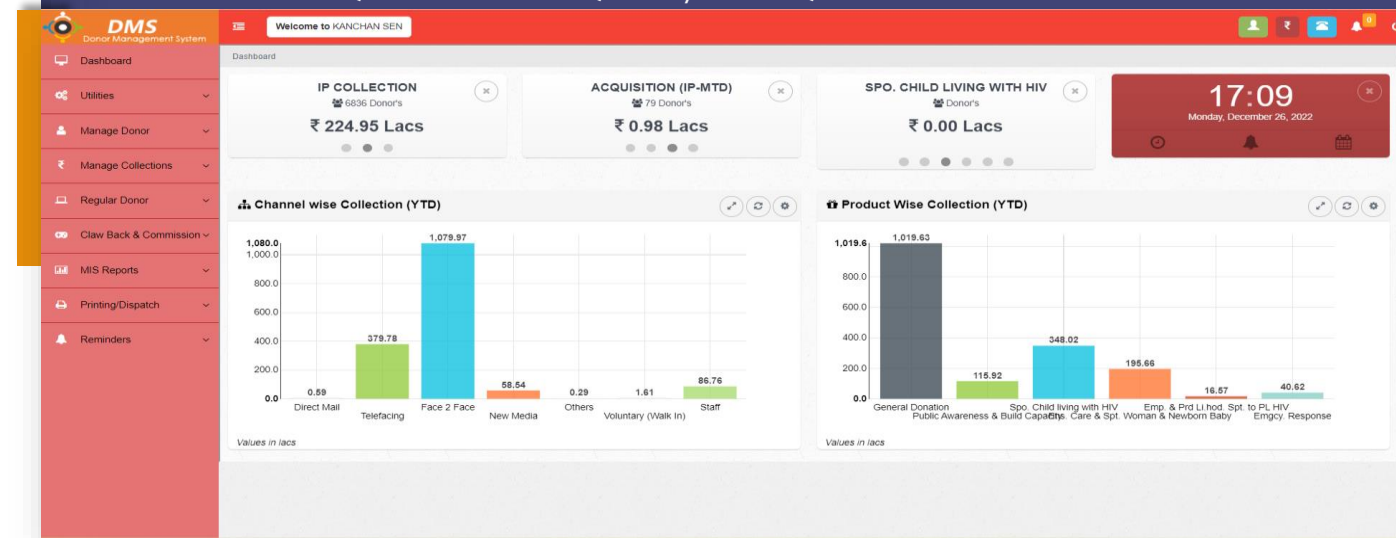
DMS
Donor Management System

Welcome to KANCHAN SEN

₹ 0

Dashboard
Utilities
Manage Donor
Manage Collections
Regular Donor
Claw Back & Commission
MIS Reports
Printing/Dispatch
Reminders

Dashboard

IP COLLECTION
6836 Donor's
₹ 224.95 Lacs

ACQUISITION (IP-MTD)
79 Donor's
₹ 0.98 Lacs

SPO. CHILD LIVING WITH HIV
Donor's
₹ 0.00 Lacs

17:09
Monday, December 26, 2022

Channel wise Collection (YTD)

| Channel | Value |
|---|---|
| Direct Mail | 0.59 |
| Telefacing | 379.78 |
| Face 2 Face | 1,079.97 |
| New Media | 58.54 |
| Others | 0.29 |
| Voluntary (Walk In) | 1.61 |
| Staff | 86.76 |

1,080.0
1,000.0
800.0
600.0
400.0
200.0
0.0

Values in lacs

Product Wise Collection (YTD)

| Product | Value |
|---|---|
| General Donation | 1,019.63 |
| Public Awareness & Build Capacity | 115.92 |
| Spo. Child living with HIV | 348.02 |
| Chs. Care & Spt. Woman & Newborn Baby | 195.66 |
| Emp. & Prd Li.hod. Spt. to PL HIV | 16.57 |
| Emgcy. Response | 40.62 |

1,019.6
800.0
600.0
400.0
200.0
0.0

Values in lacs